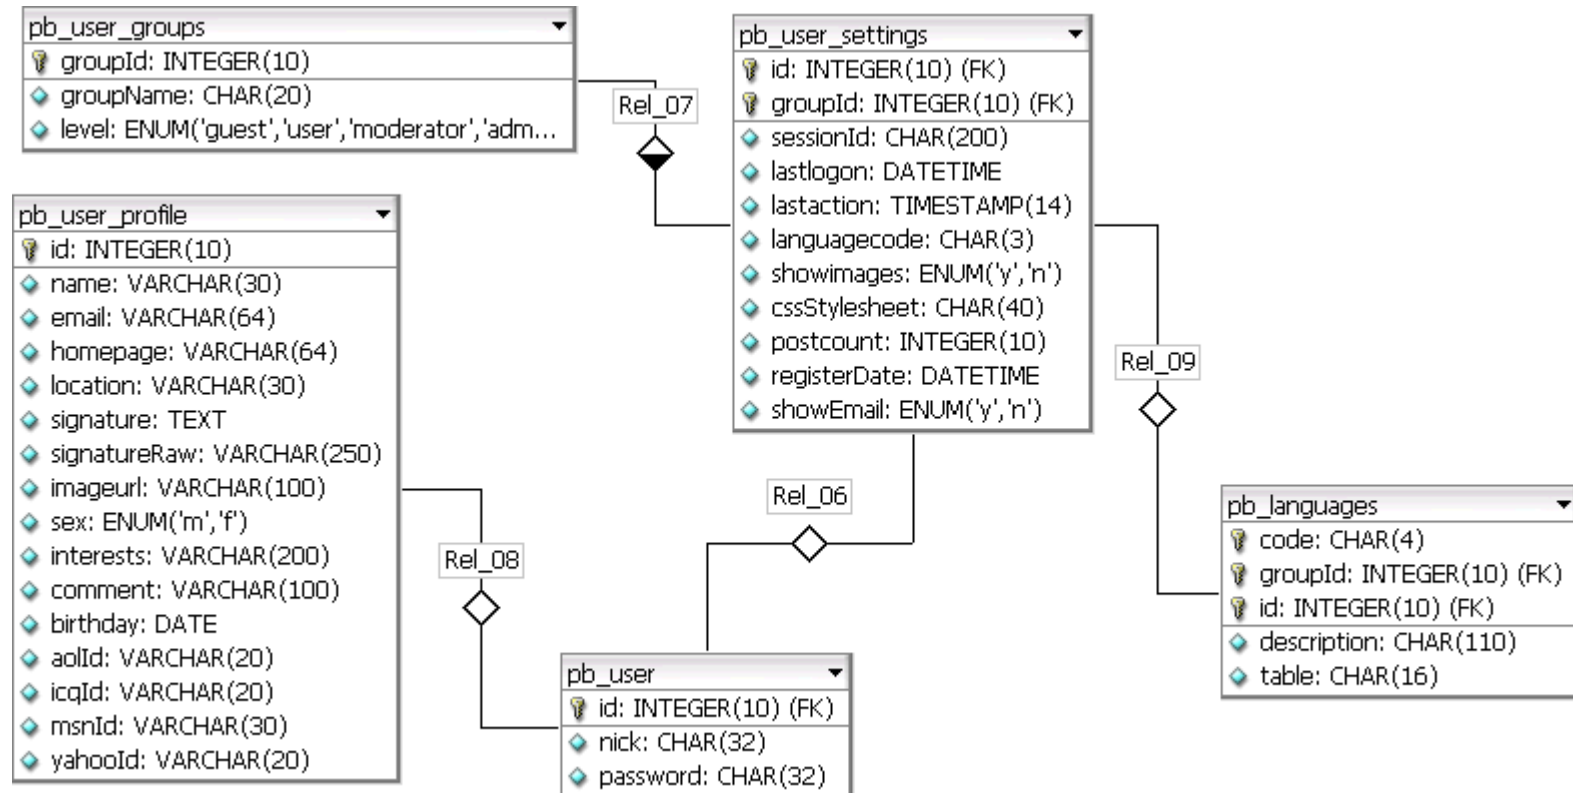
pb_user_groups
groupId: INTEGER(10)
groupName: CHAR(20)
level: ENUM('guest','user','moderator','adm...

Rel_07

pb_user_settings
id: INTEGER(10) (FK)
groupId: INTEGER(10) (FK)
sessionId: CHAR(200)
lastlogon: DATETIME
lastaction: TIMESTAMP(14)
languagecode: CHAR(3)
showimages: ENUM('y','n')
cssStylesheet: CHAR(40)
postcount: INTEGER(10)
registerDate: DATETIME
showEmail: ENUM('y','n')

pb_user_profile
id: INTEGER(10)
name: VARCHAR(30)
email: VARCHAR(64)
homepage: VARCHAR(64)
location: VARCHAR(30)
signature: TEXT
signatureRaw: VARCHAR(250)
imageurl: VARCHAR(100)
sex: ENUM('m','f')
interests: VARCHAR(200)
comment: VARCHAR(100)
birthday: DATE
aolId: VARCHAR(20)
icqId: VARCHAR(20)
msnId: VARCHAR(30)
yahooId: VARCHAR(20)

Rel_09

Rel_06

Rel_08

pb_languages
code: CHAR(4)
groupId: INTEGER(10) (FK)
id: INTEGER(10) (FK)
description: CHAR(110)
table: CHAR(16)

pb_user
id: INTEGER(10) (FK)
nick: CHAR(32)
password: CHAR(32)